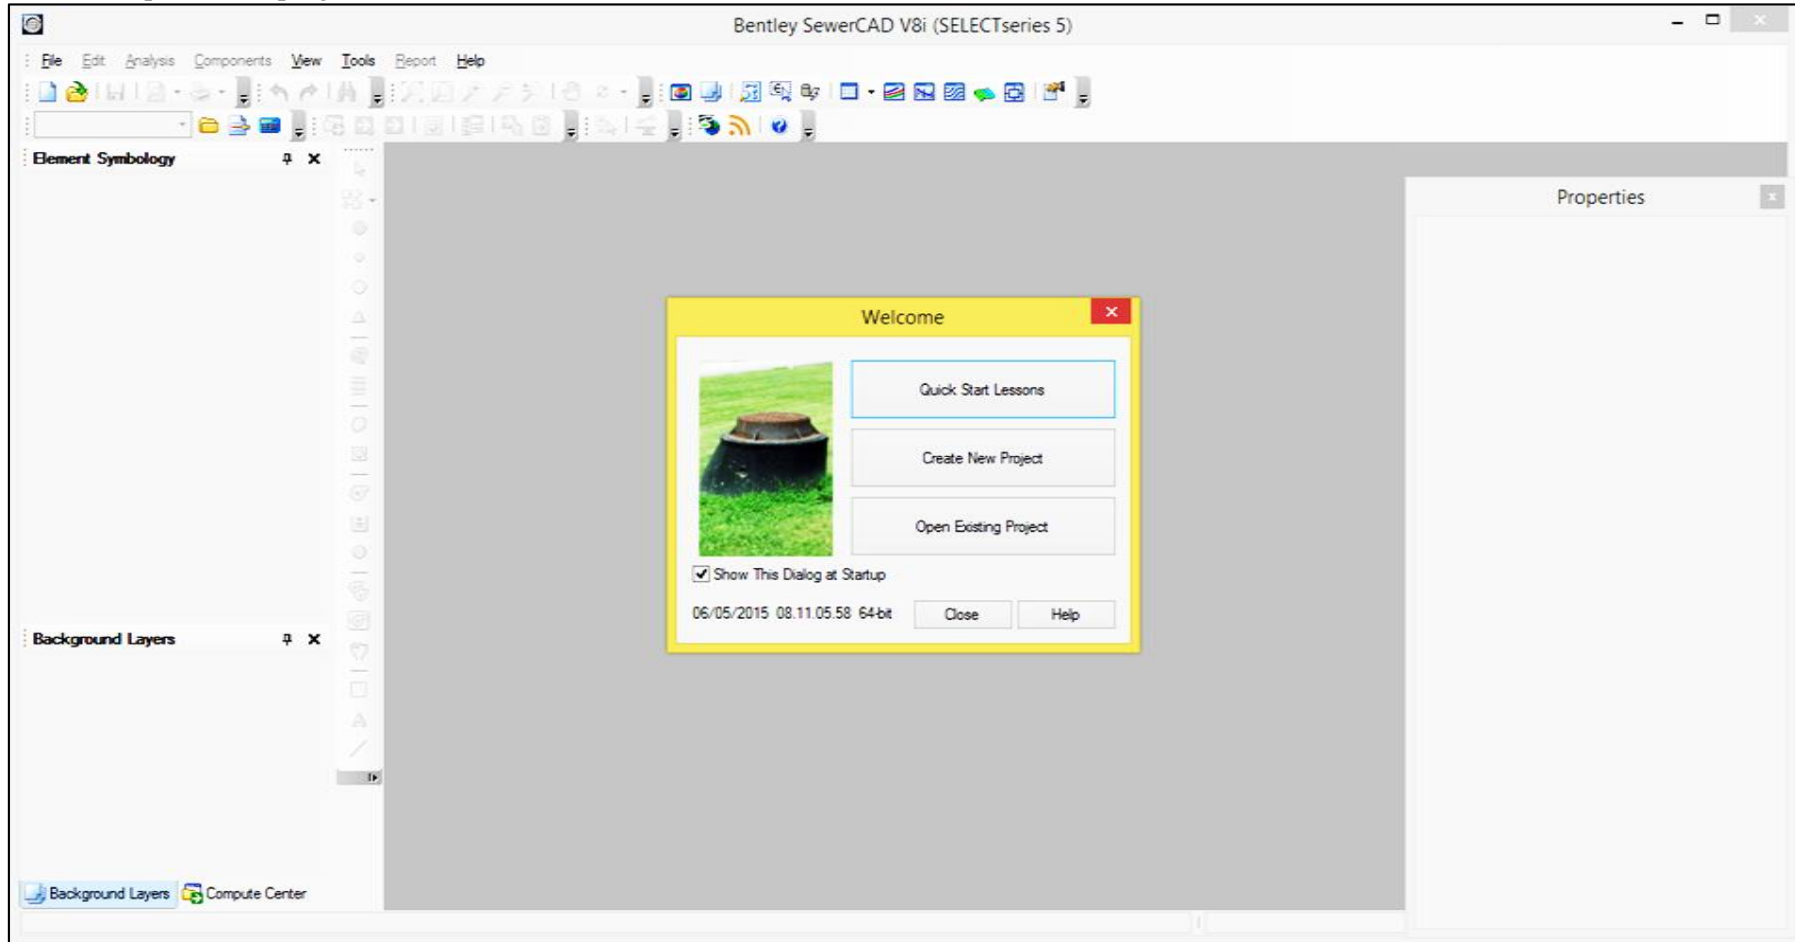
Bentley SewerCAD V8i (SELECTseries 5)

File Edit Analysis Components View Tools Report Help

Element Symbology

Properties

Welcome

Quick Start Lessons

Create New Project

Open Existing Project

Show This Dialog at Startup

06/05/2015 08.11.05.58 64-bit

Close

Help

Background Layers

Background Layers

Compute Center